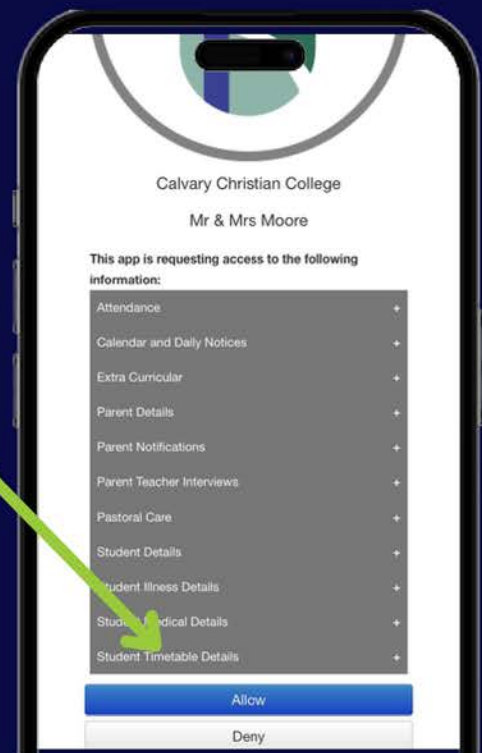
Calvary Christian College

Mr & Mrs Moore

This app is requesting access to the following information:

Attendance +

Calendar and Daily Notices +

Extra Curricular +

Parent Details +

Parent Notifications +

Parent Teacher Interviews +

Pastoral Care +

Student Details +

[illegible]udent Illness Details +

Stud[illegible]dical Details +

Student Timetable Details +

Allow

Deny